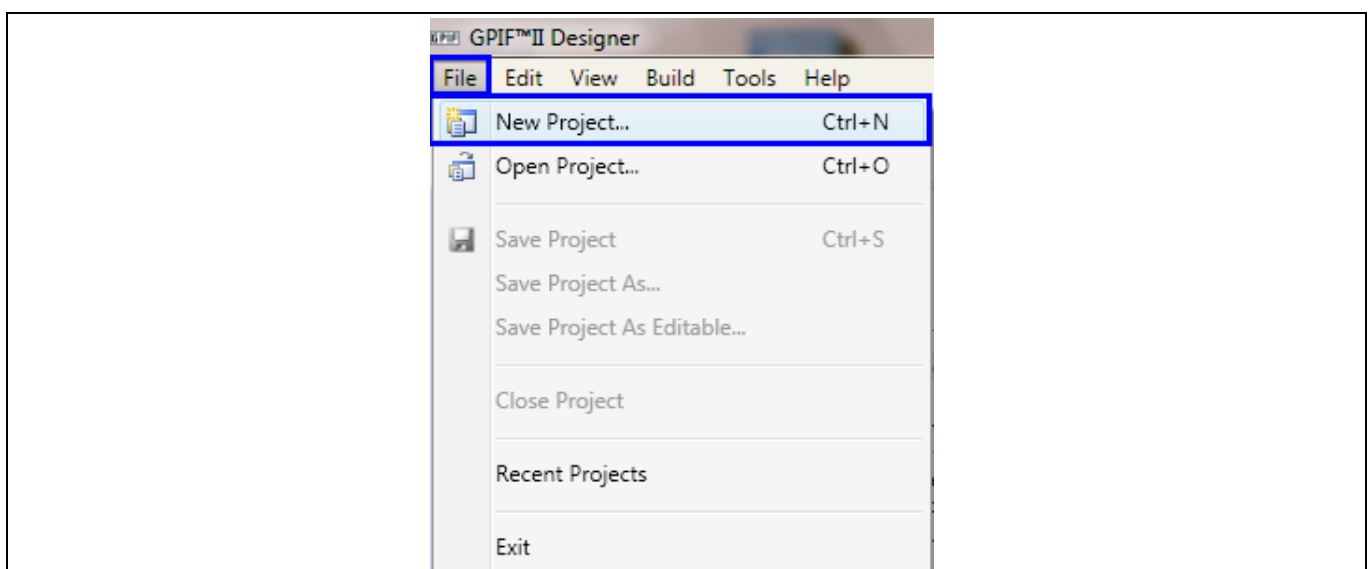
GPIF™II Designer

File Edit View Build Tools Help

New Project... Ctrl+N

Open Project... Ctrl+O

Save Project Ctrl+S

Save Project As...

Save Project As Editable...

Close Project

Recent Projects

Exit